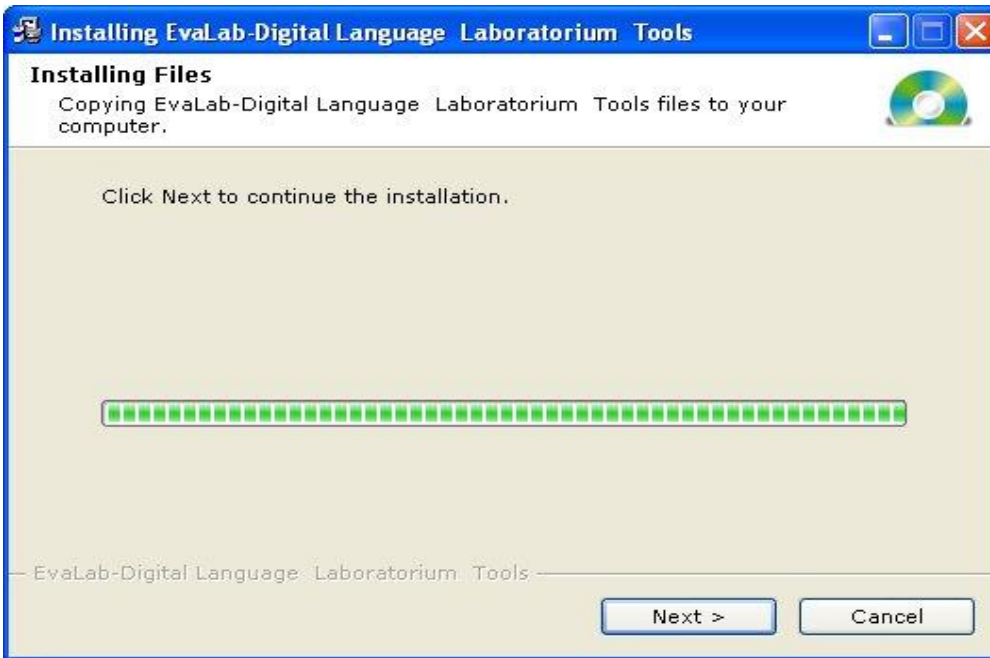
Installing EvaLab-Digital Language Laboratorium Tools

Installing Files
Copying EvaLab-Digital Language Laboratorium Tools files to your computer.

Click Next to continue the installation.

EvaLab-Digital Language Laboratorium Tools

Next >

Cancel